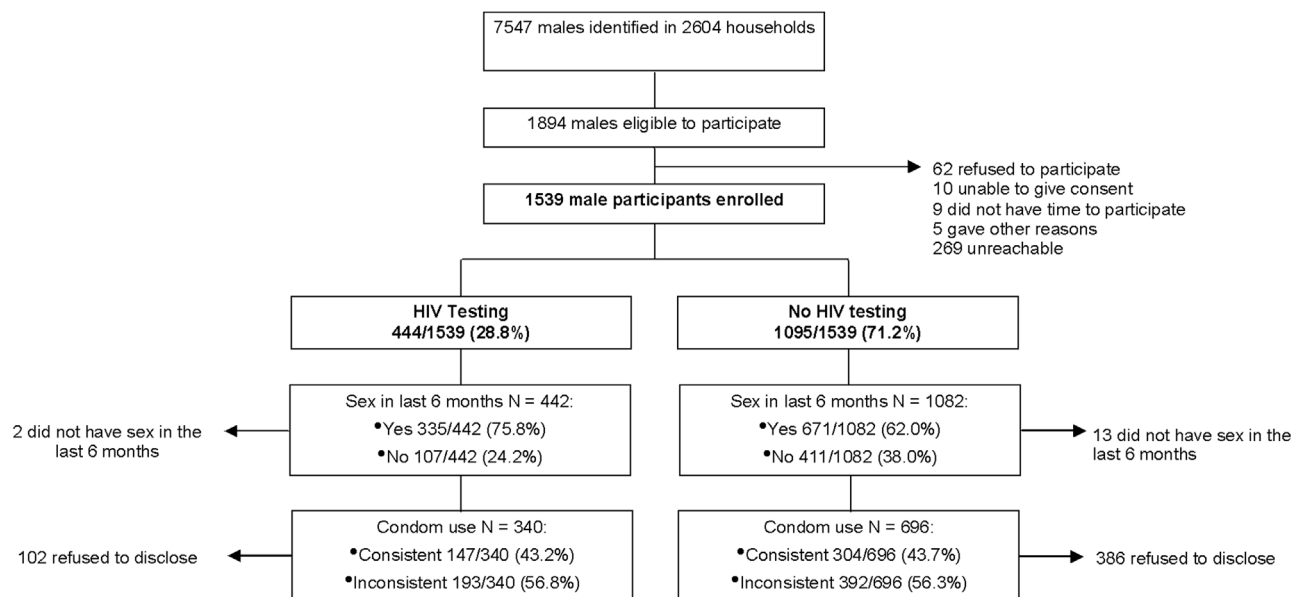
7547 males identified in 2604 households

1894 males eligible to participate

62 refused to participate
10 unable to give consent
9 did not have time to participate
5 gave other reasons
269 unreachable

1539 male participants enrolled

HIV Testing
444/1539 (28.8%)

No HIV testing
1095/1539 (71.2%)

2 did not have sex in the last 6 months

Sex in last 6 months N = 442:
•Yes 335/442 (75.8%)
•No 107/442 (24.2%)

Sex in last 6 months N = 1082:
•Yes 671/1082 (62.0%)
•No 411/1082 (38.0%)

13 did not have sex in the last 6 months

102 refused to disclose

Condom use N = 340:
•Consistent 147/340 (43.2%)
•Inconsistent 193/340 (56.8%)

Condom use N = 696:
•Consistent 304/696 (43.7%)
•Inconsistent 392/696 (56.3%)

386 refused to disclose